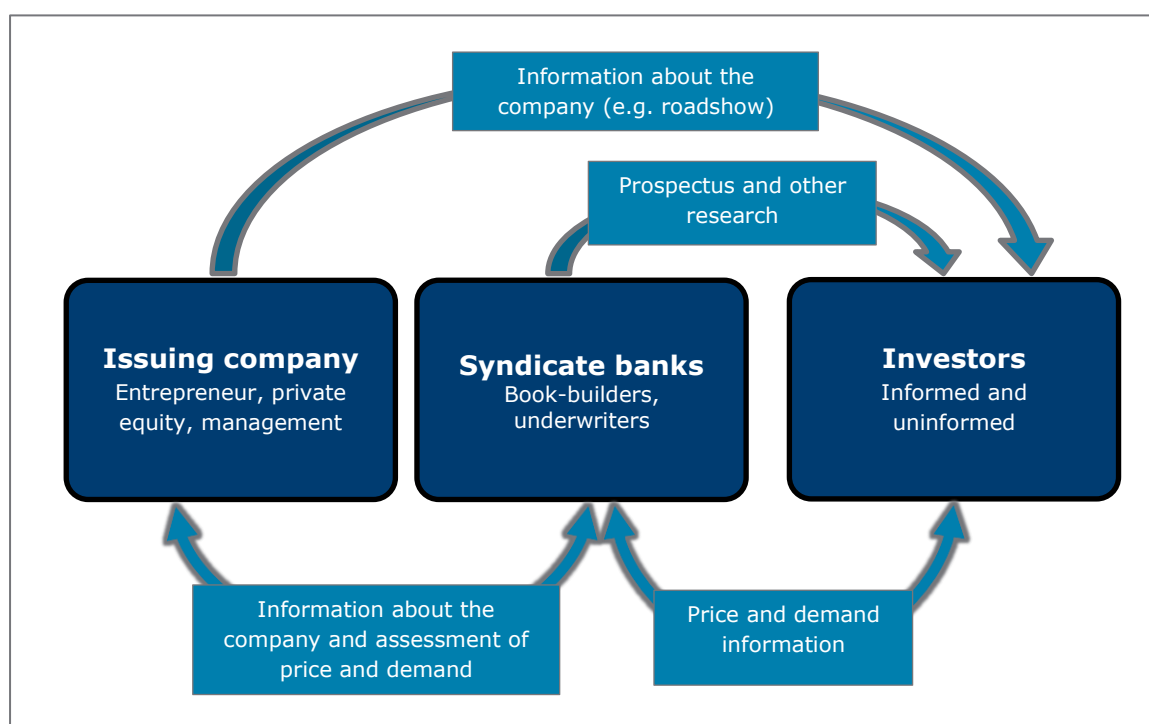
Information about the company (e.g. roadshow)

Prospectus and other research

**Issuing company**
Entrepreneur, private equity, management

**Syndicate banks**
Book-builders, underwriters

**Investors**
Informed and uninformed

Information about the company and assessment of price and demand

Price and demand information